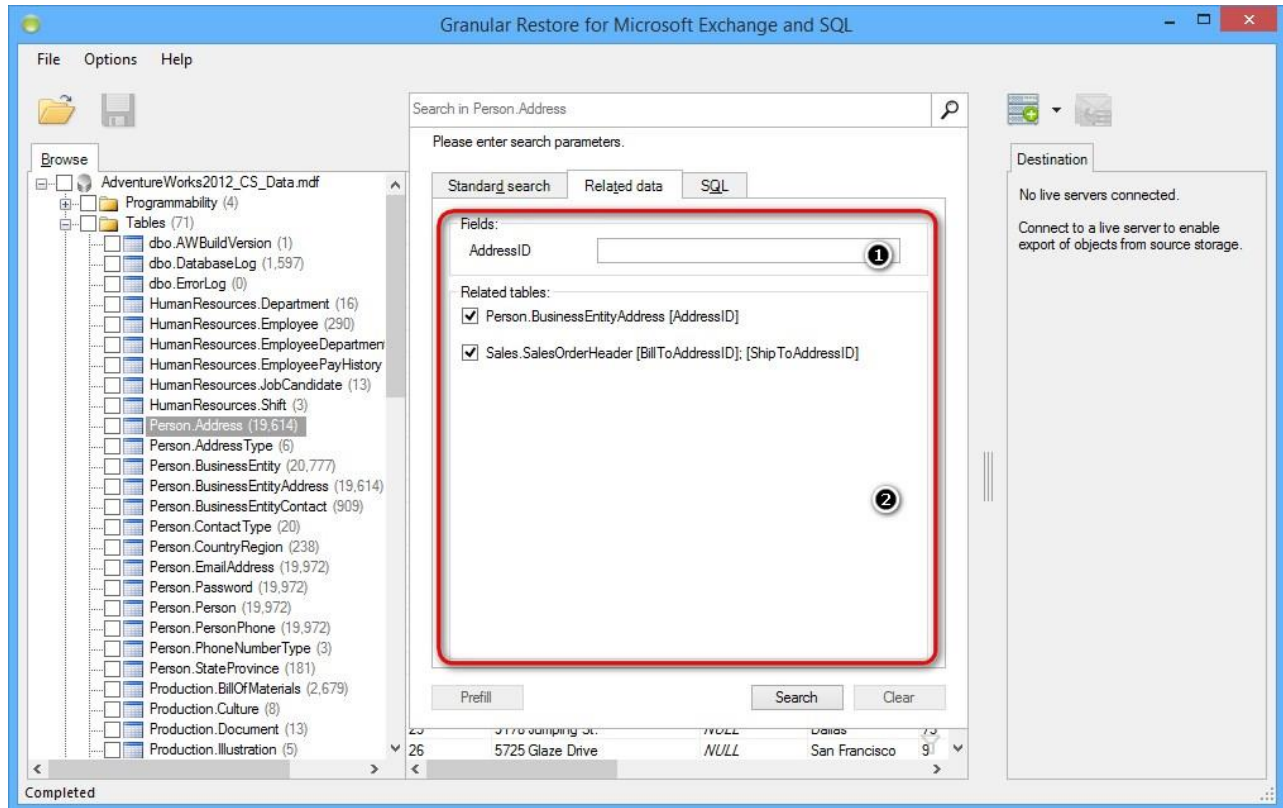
Granular Restore for Microsoft Exchange and SQL

File Options Help

Browse

AdventureWorks2012_CS_Data.mdf
Programmability (4)
Tables (71)
dbo.AWBuildVersion (1)
dbo.DatabaseLog (1,597)
dbo.ErrorLog (0)
HumanResources.Department (16)
HumanResources.Employee (290)
HumanResources.EmployeeDepartmen
HumanResources.EmployeePayHistory
HumanResources.JobCandidate (13)
HumanResources.Shift (3)
Person.Address (19,614)
Person.AddressType (6)
Person.BusinessEntity (20,777)
Person.BusinessEntityAddress (19,614)
Person.BusinessEntityContact (909)
Person.ContactType (20)
Person.CountryRegion (238)
Person.EmailAddress (19,972)
Person.Password (19,972)
Person.Person (19,972)
Person.PersonPhone (19,972)
Person.PhoneNumberType (3)
Person.StateProvince (181)
Production.BillOfMaterials (2,679)
Production.Culture (8)
Production.Document (13)
Production.Illustration (5)

Search in Person.Address

Please enter search parameters.

Standard search | Related data | SQL

Fields:
AddressID
1

Related tables:
Person.BusinessEntityAddress [AddressID]
Sales.SalesOrderHeader [BillToAddressID]; [ShipToAddressID]

2

Prefill | Search | Clear

| 25 | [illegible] Jumping St. | NULL | Dallas | 7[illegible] |
|---|---|---|---|---|
| 26 | 5725 Glaze Drive | NULL | San Francisco | 9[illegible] |

Destination

No live servers connected.

Connect to a live server to enable export of objects from source storage.

Completed